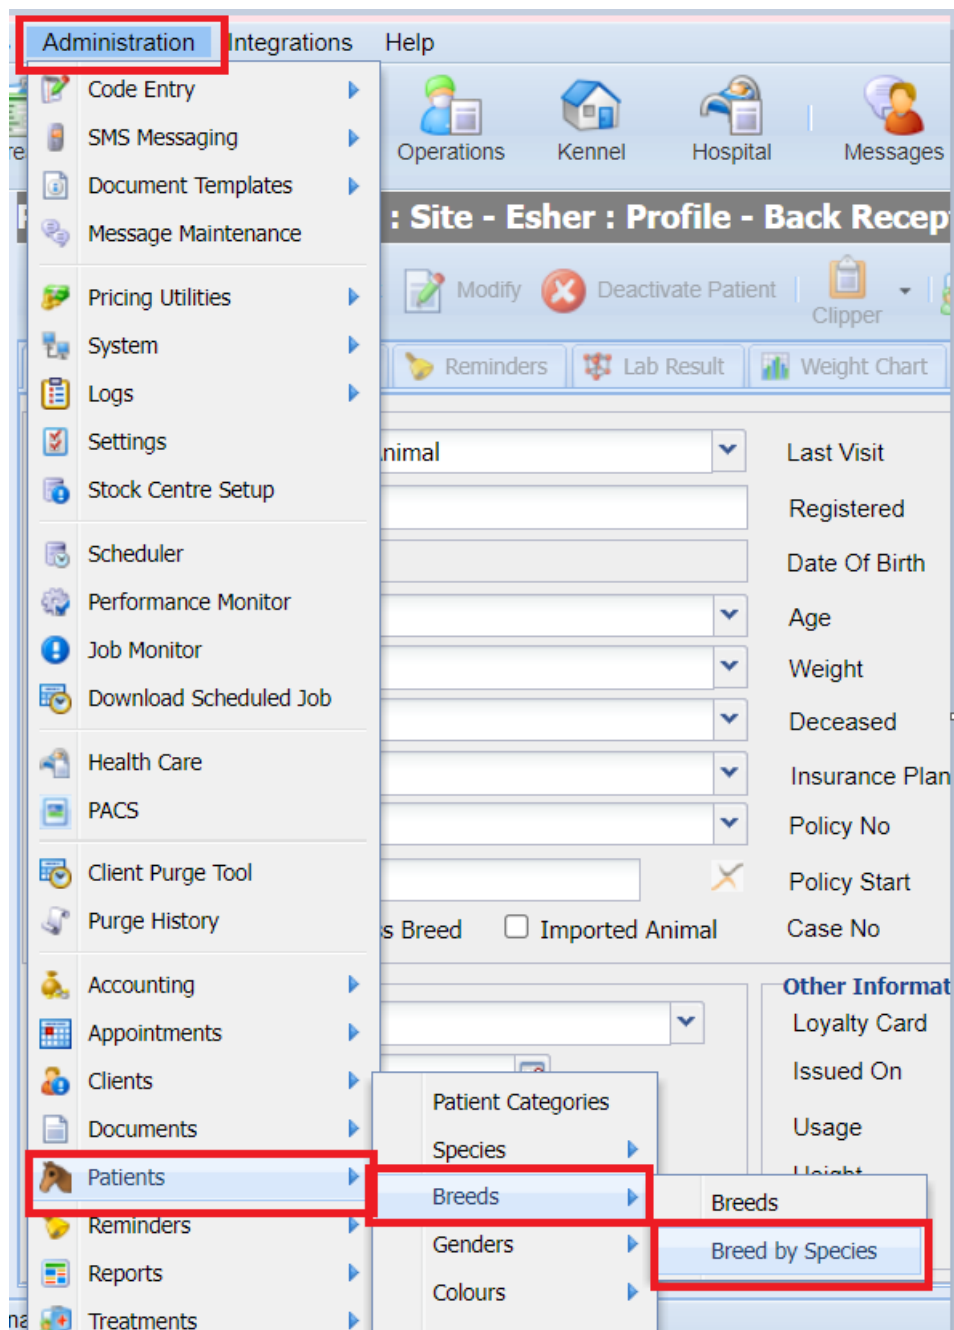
Administration Integrations Help

Code Entry
SMS Messaging
Document Templates
Message Maintenance
Pricing Utilities
System
Logs
Settings
Stock Centre Setup
Scheduler
Performance Monitor
Job Monitor
Download Scheduled Job
Health Care
PACS
Client Purge Tool
Purge History
Accounting
Appointments
Clients
Documents
Patients
Reminders
Reports
Treatments

Operations Kennel Hospital Messages

: Site - Esher : Profile - Back Recep

Modify Deactivate Patient Clipper

Reminders Lab Result Weight Chart

nimal

Last Visit
Registered
Date Of Birth
Age
Weight
Deceased
Insurance Plan
Policy No
Policy Start
Case No

s Breed Imported Animal

Other Informat
Loyalty Card
Issued On
Usage

Patient Categories
Species
Breeds
Genders
Colours

Breeds
Breed by Species